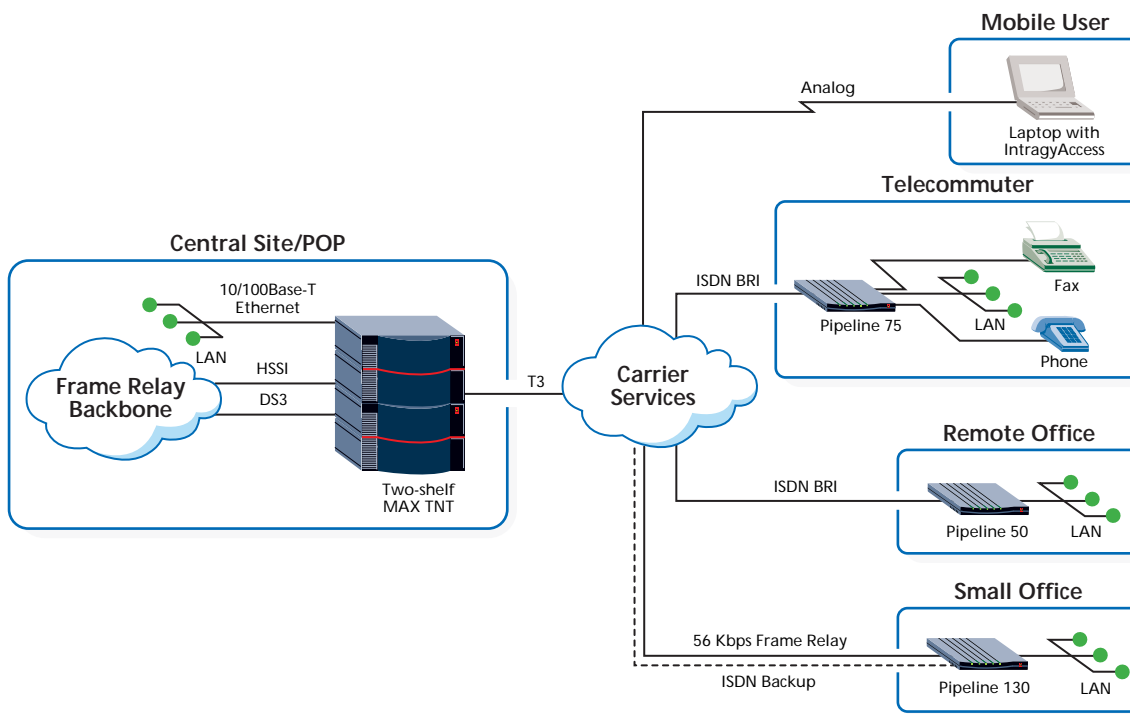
Mobile User

Analog

Laptop with IntragyAccess

Telecommuter

Central Site/POP

10/100Base-T Ethernet

ISDN BRI

Fax

LAN

LAN

Pipeline 75

Phone

HSSI

Frame Relay Backbone

T3

Carrier Services

DS3

Remote Office

ISDN BRI

Two-shelf MAX TNT

Pipeline 50

LAN

Small Office

56 Kbps Frame Relay

ISDN Backup

Pipeline 130

LAN